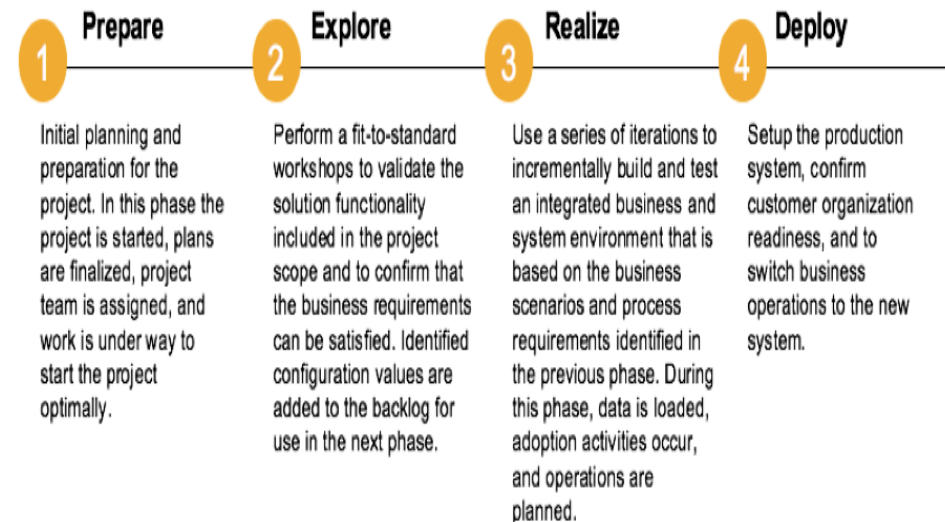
1 Prepare

Initial planning and preparation for the project. In this phase the project is started, plans are finalized, project team is assigned, and work is under way to start the project optimally.

2 Explore

Perform a fit-to-standard workshops to validate the solution functionality included in the project scope and to confirm that the business requirements can be satisfied. Identified configuration values are added to the backlog for use in the next phase.

3 Realize

Use a series of iterations to incrementally build and test an integrated business and system environment that is based on the business scenarios and process requirements identified in the previous phase. During this phase, data is loaded, adoption activities occur, and operations are planned.

4 Deploy

Setup the production system, confirm customer organization readiness, and to switch business operations to the new system.